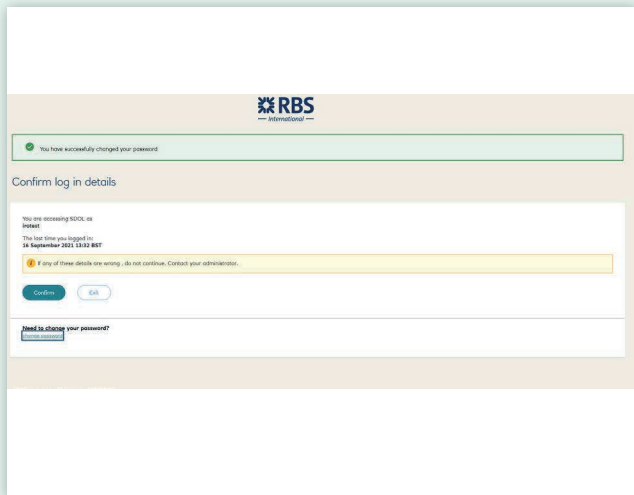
RBS
— International —

You have successfully changed your password

Confirm log in details

You are accessing SDOL as
irotest

The last time you logged in:
16 September 2021 13:32 BST

If any of these details are wrong , do not continue. Contact your administrator.

Confirm

Exit

Need to change your password?
Change password